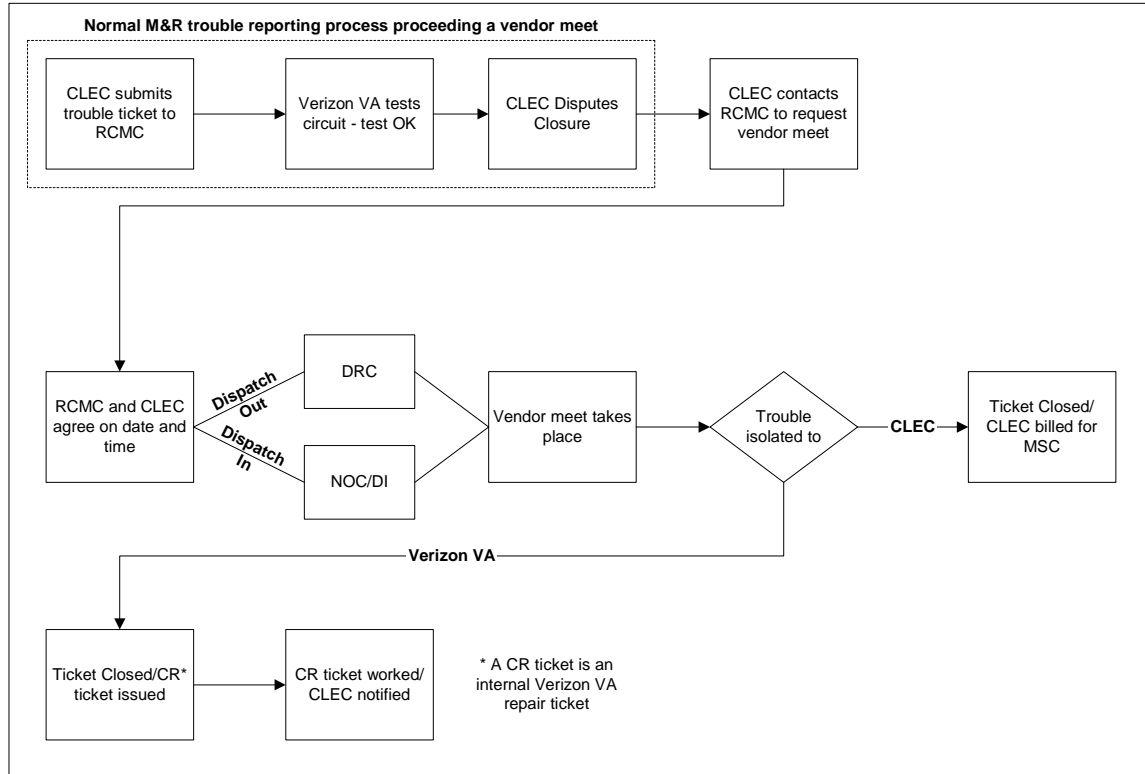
Normal M&R trouble reporting process proceeding a vendor meet

CLEC submits trouble ticket to RCMC

Verizon VA tests circuit - test OK

CLEC Disputes Closure

CLEC contacts RCMC to request vendor meet

RCMC and CLEC agree on date and time

Dispatch Out

Dispatch In

DRC

NOC/DI

Vendor meet takes place

Trouble isolated to

CLEC

Ticket Closed/ CLEC billed for MSC

Verizon VA

Ticket Closed/CR* ticket issued

CR ticket worked/ CLEC notified

* A CR ticket is an internal Verizon VA repair ticket